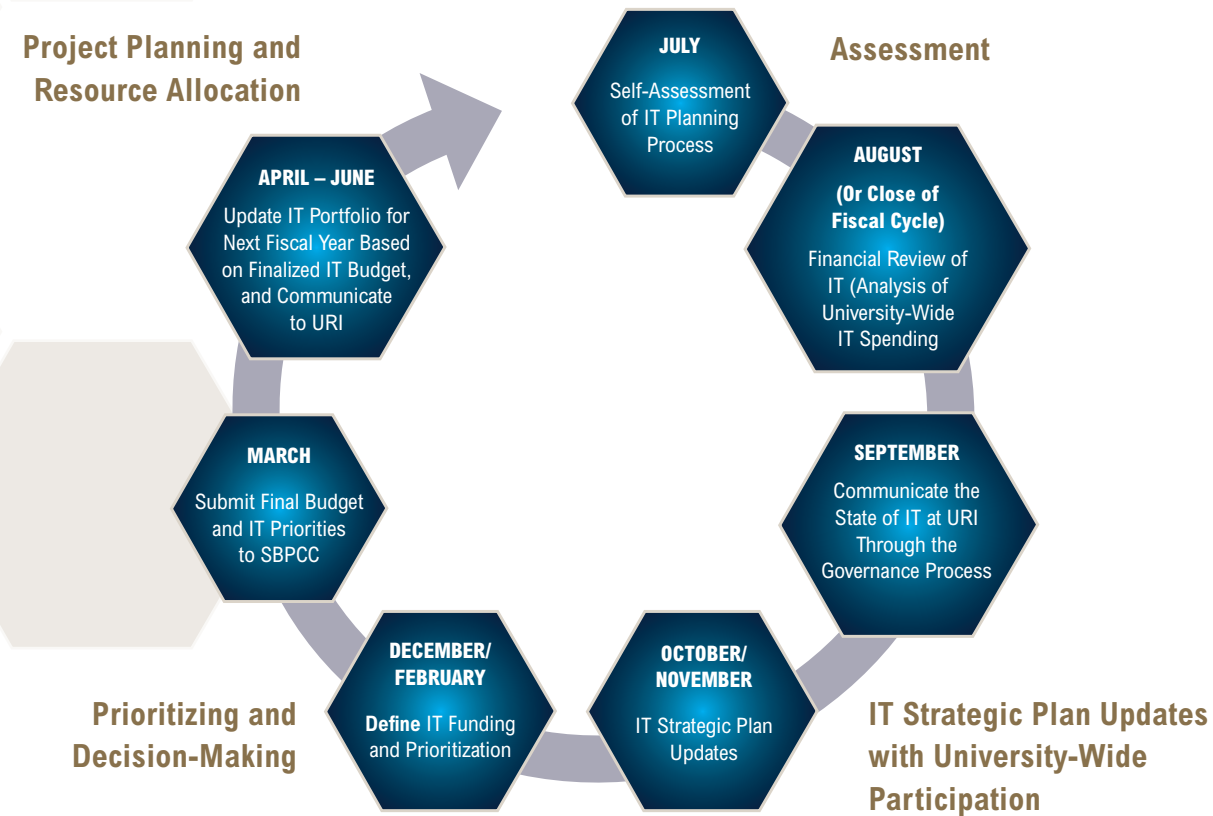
Project Planning and Resource Allocation

Assessment

JULY

Self-Assessment of IT Planning Process

AUGUST

(Or Close of Fiscal Cycle)

Financial Review of IT (Analysis of University-Wide IT Spending

SEPTEMBER

Communicate the State of IT at URI Through the Governance Process

OCTOBER/ NOVEMBER

IT Strategic Plan Updates

IT Strategic Plan Updates with University-Wide Participation

DECEMBER/ FEBRUARY

Define IT Funding and Prioritization

Prioritizing and Decision-Making

MARCH

Submit Final Budget and IT Priorities to SBPCC

APRIL – JUNE

Update IT Portfolio for Next Fiscal Year Based on Finalized IT Budget, and Communicate to URI